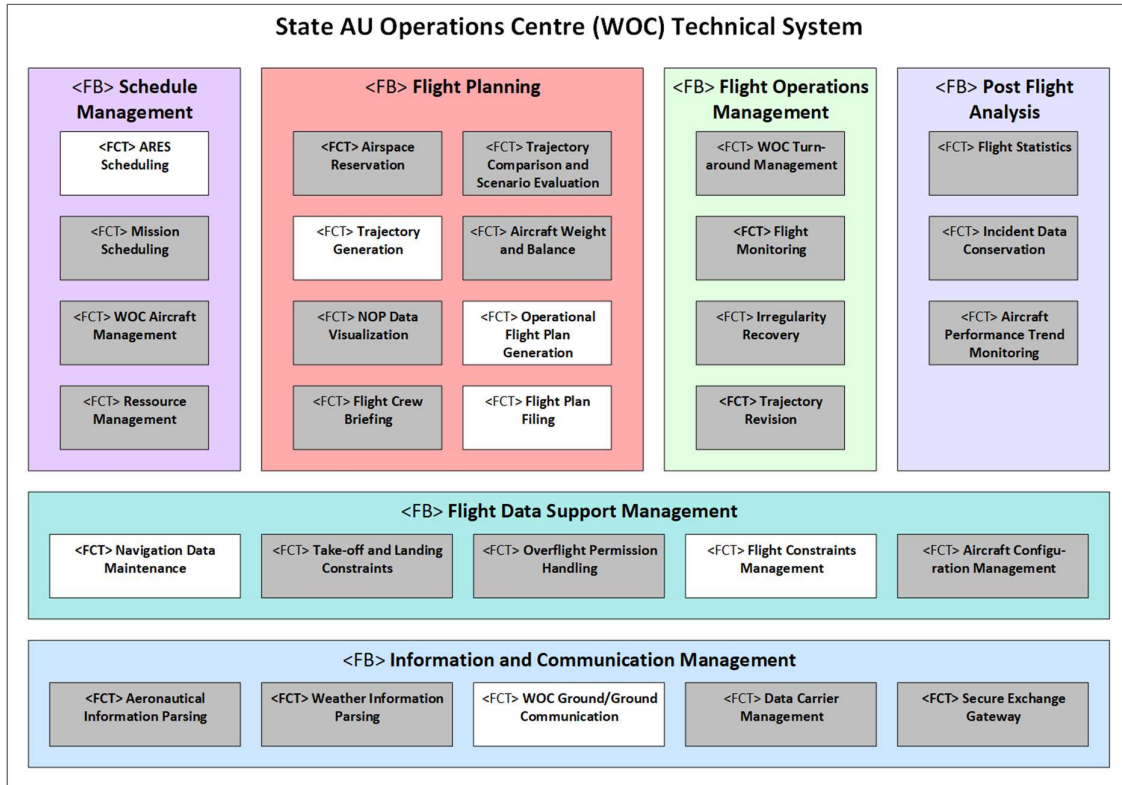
State AU Operations Centre (WOC) Technical System

<FB> Schedule Management

<FCT> ARES Scheduling

<FCT> Mission Scheduling

<FCT> WOC Aircraft Management

<FCT> Ressource Management

<FB> Flight Planning

<FCT> Airspace Reservation

<FCT> Trajectory Comparison and Scenario Evaluation

<FCT> Trajectory Generation

<FCT> Aircraft Weight and Balance

<FCT> NOP Data Visualization

<FCT> Operational Flight Plan Generation

<FCT> Flight Crew Briefing

<FCT> Flight Plan Filing

<FB> Flight Operations Management

<FCT> WOC Turnaround Management

<FCT> Flight Monitoring

<FCT> Irregularity Recovery

<FCT> Trajectory Revision

<FB> Post Flight Analysis

<FCT> Flight Statistics

<FCT> Incident Data Conservation

<FCT> Aircraft Performance Trend Monitoring

<FB> Flight Data Support Management

<FCT> Navigation Data Maintenance

<FCT> Take-off and Landing Constraints

<FCT> Overflight Permission Handling

<FCT> Flight Constraints Management

<FCT> Aircraft Configuration Management

<FB> Information and Communication Management

<FCT> Aeronautical Information Parsing

<FCT> Weather Information Parsing

<FCT> WOC Ground/Ground Communication

<FCT> Data Carrier Management

<FCT> Secure Exchange Gateway